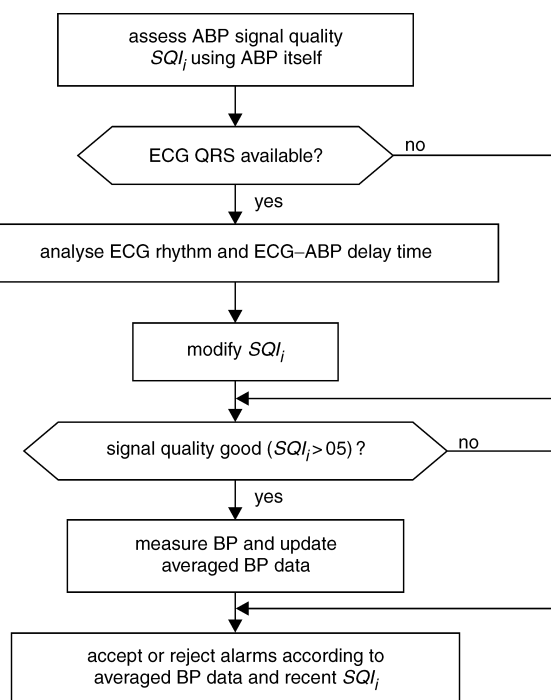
assess ABP signal quality $SQI_i$ using ABP itself

ECG QRS available?

no

yes

analyse ECG rhythm and ECG–ABP delay time

modify $SQI_i$

signal quality good ($SQI_i > 05$) ?

no

yes

measure BP and update averaged BP data

accept or reject alarms according to averaged BP data and recent $SQI_i$